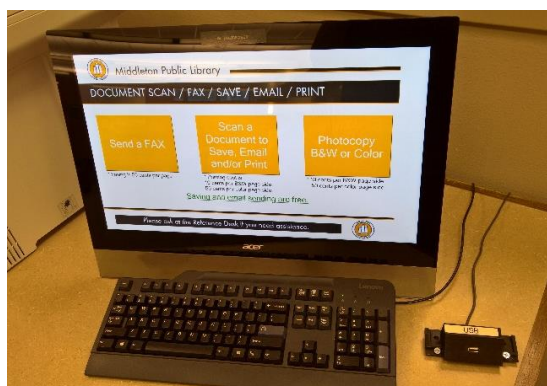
Middleton Public Library

DOCUMENT SCAN / FAX / SAVE / EMAIL / PRINT

Send a FAX

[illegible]

Scan a Document to Save, Email and/or Print

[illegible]

Photocopy B&W or Color

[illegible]

Saving and email sending are free.

Please ask at the Reference Desk if you need assistance.

acer

Lenovo

USB